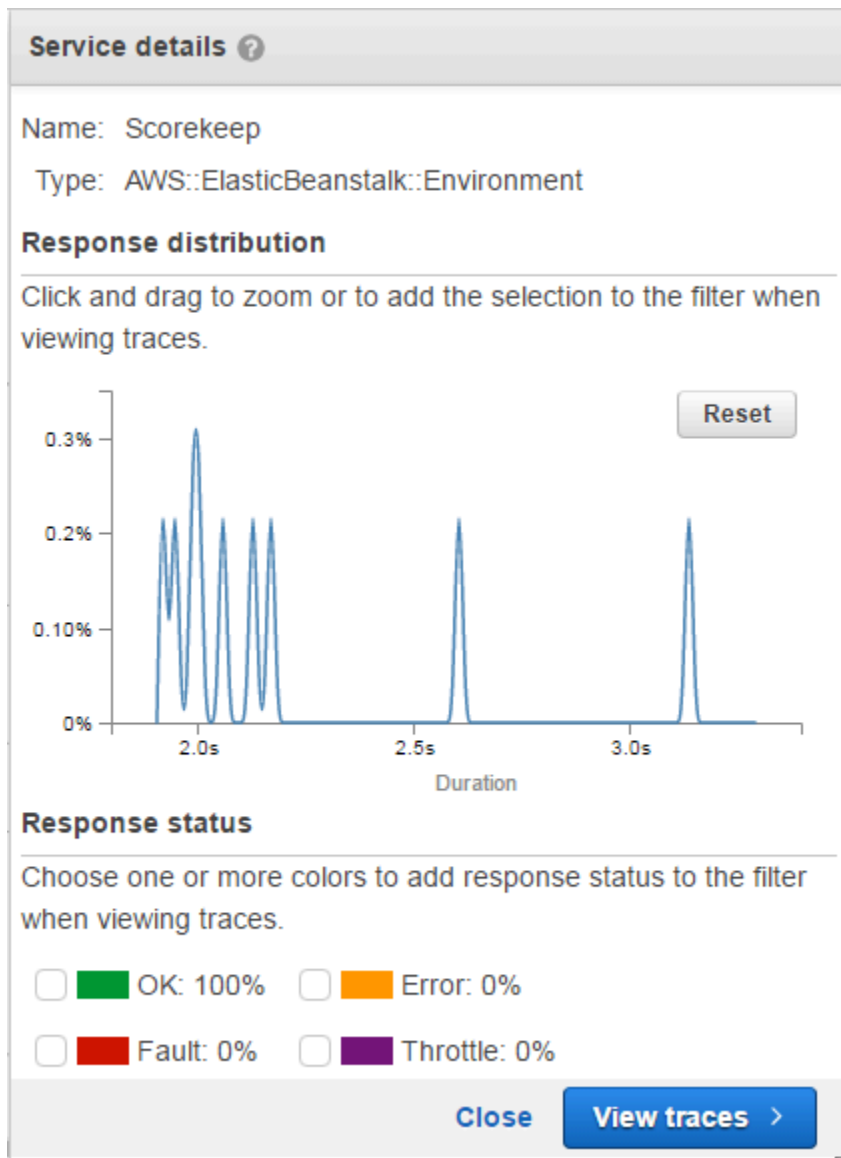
Service details ?

Name: Scorekeep

Type: AWS::ElasticBeanstalk::Environment

Response distribution

Click and drag to zoom or to add the selection to the filter when viewing traces.

Reset

0.3%
0.2%
0.10%
0%

2.0s
2.5s
3.0s

Duration

Response status

Choose one or more colors to add response status to the filter when viewing traces.

OK: 100%
Error: 0%
Fault: 0%
Throttle: 0%

Close
View traces ›